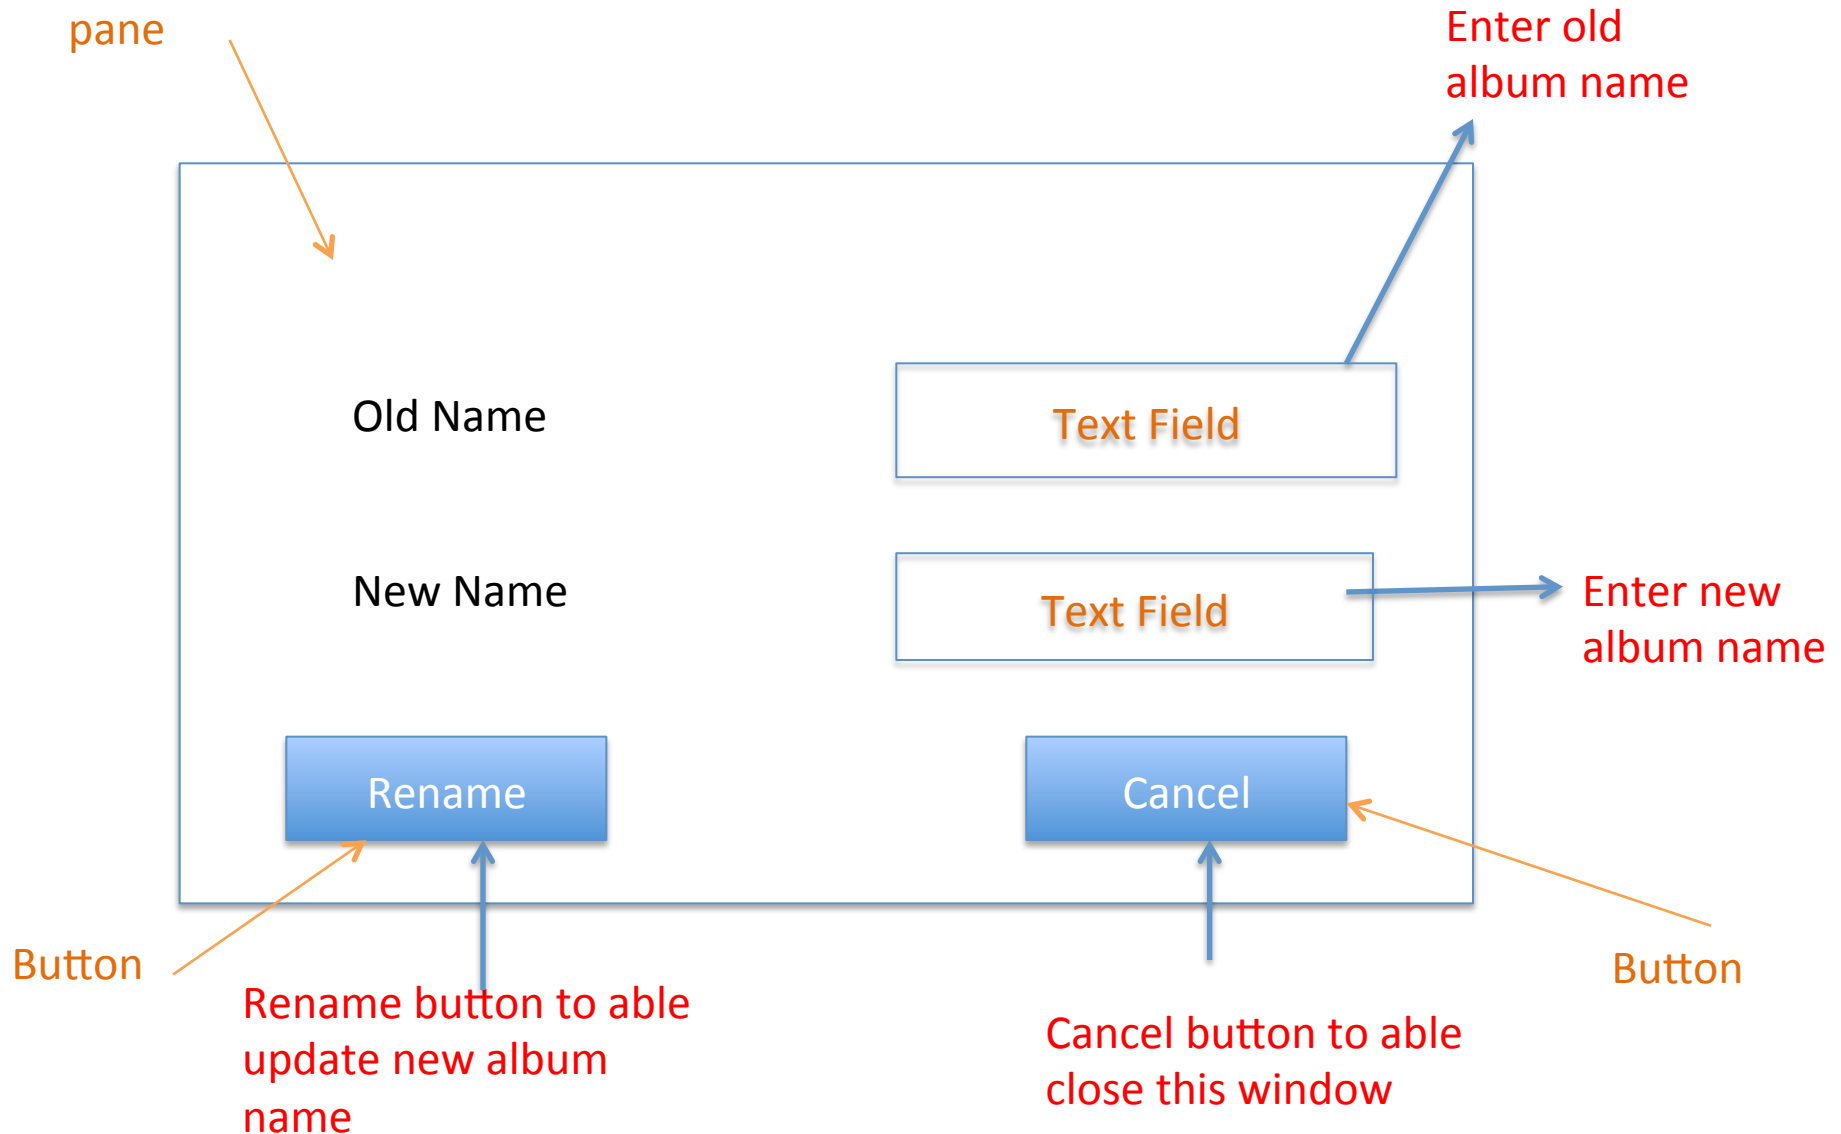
pane

Enter old album name

Old Name

Text Field

New Name

Text Field

Enter new album name

Rename

Cancel

Button

Rename button to able update new album name

Cancel button to able close this window

Button